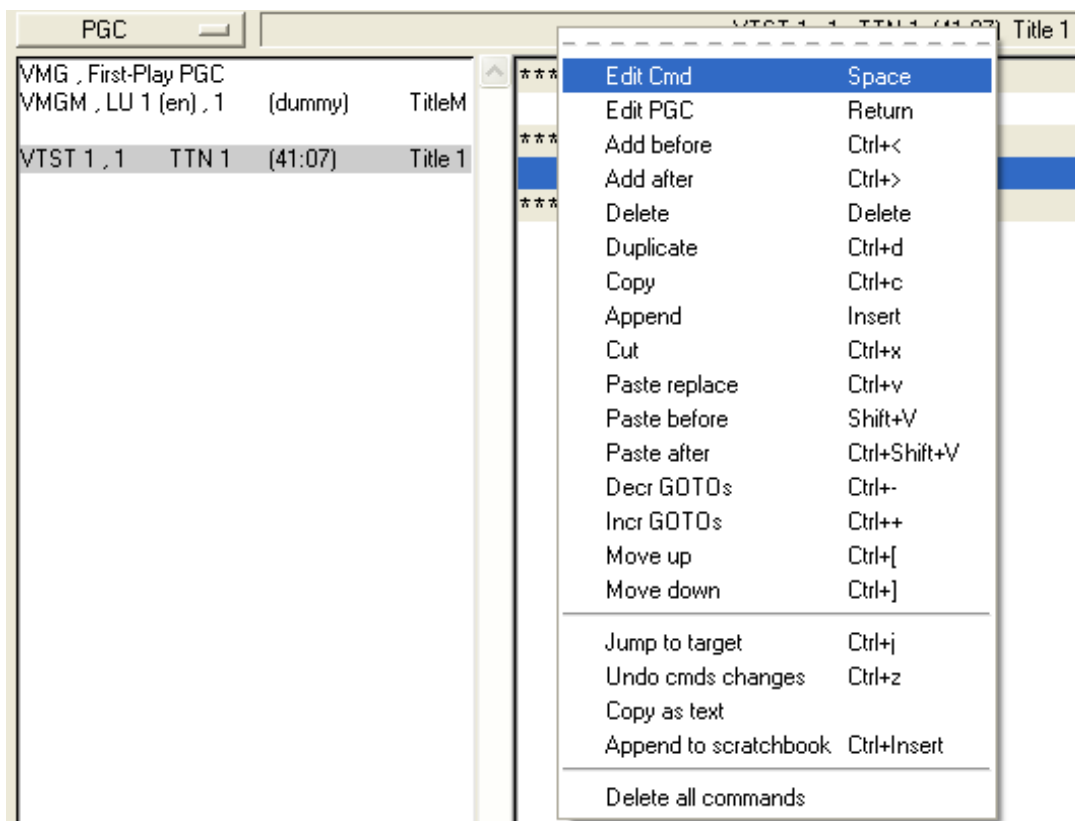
PGC

VTST 1 , 1 TTN 1 (41:07) Title 1

VMG , First-Play PGC
VMGM , LU 1 (en) , 1 (dummy) TitleM

VTST 1 , 1 TTN 1 (41:07) Title 1

***
***
***

| | |
|---|---|
| Edit Cmd | Space |
| Edit PGC | Return |
| Add before | Ctrl+< |
| Add after | Ctrl+> |
| Delete | Delete |
| Duplicate | Ctrl+d |
| Copy | Ctrl+c |
| Append | Insert |
| Cut | Ctrl+x |
| Paste replace | Ctrl+v |
| Paste before | Shift+V |
| Paste after | Ctrl+Shift+V |
| Decr GOTOs | Ctrl+- |
| Incr GOTOs | Ctrl++ |
| Move up | Ctrl+[ |
| Move down | Ctrl+] |
| Jump to target | Ctrl+j |
| Undo cmds changes | Ctrl+z |
| Copy as text | |
| Append to scratchbook | Ctrl+Insert |
| Delete all commands | |